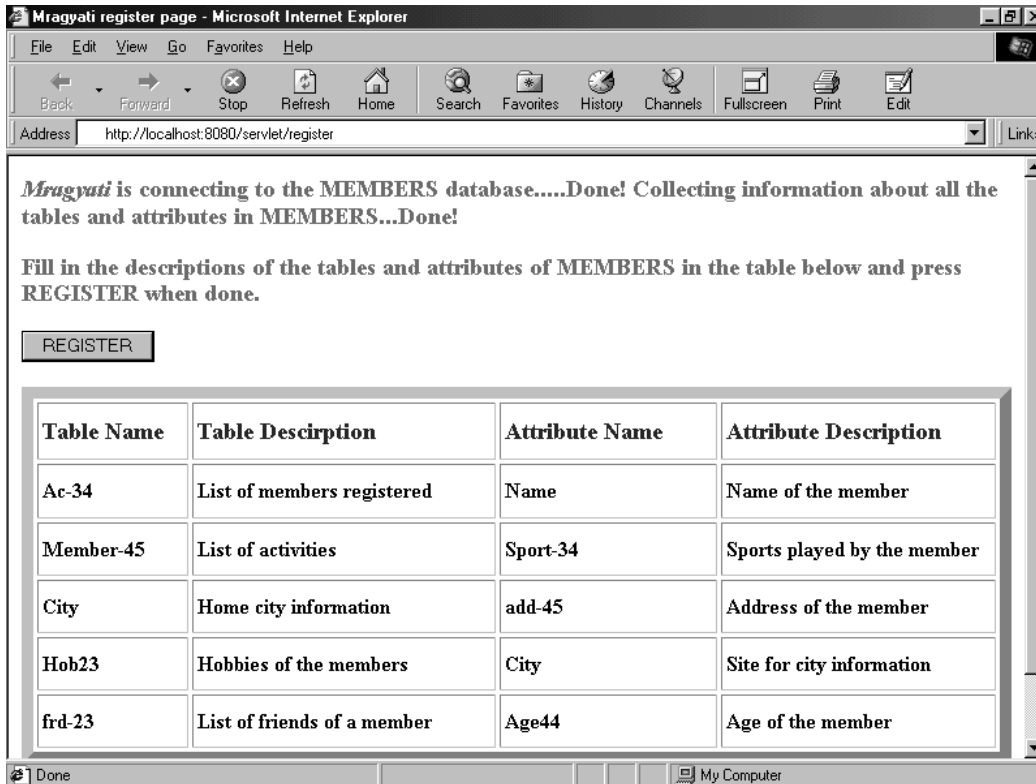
Mragyati register page - Microsoft Internet Explorer

File Edit View Go Favorites Help

Back Forward Stop Refresh Home Search Favorites History Channels Fullscreen Print Edit

Address http://localhost:8080/servlet/register Links

*Mragyati* is connecting to the MEMBERS database.....Done! Collecting information about all the tables and attributes in MEMBERS...Done!

Fill in the descriptions of the tables and attributes of MEMBERS in the table below and press REGISTER when done.

REGISTER

| Table Name | Table Descirption | Attribute Name | Attribute Description |
|---|---|---|---|
| Ac-34 | List of members registered | Name | Name of the member |
| Member-45 | List of activities | Sport-34 | Sports played by the member |
| City | Home city information | add-45 | Address of the member |
| Hob23 | Hobbies of the members | City | Site for city information |
| frd-23 | List of friends of a member | Age44 | Age of the member |

Done My Computer